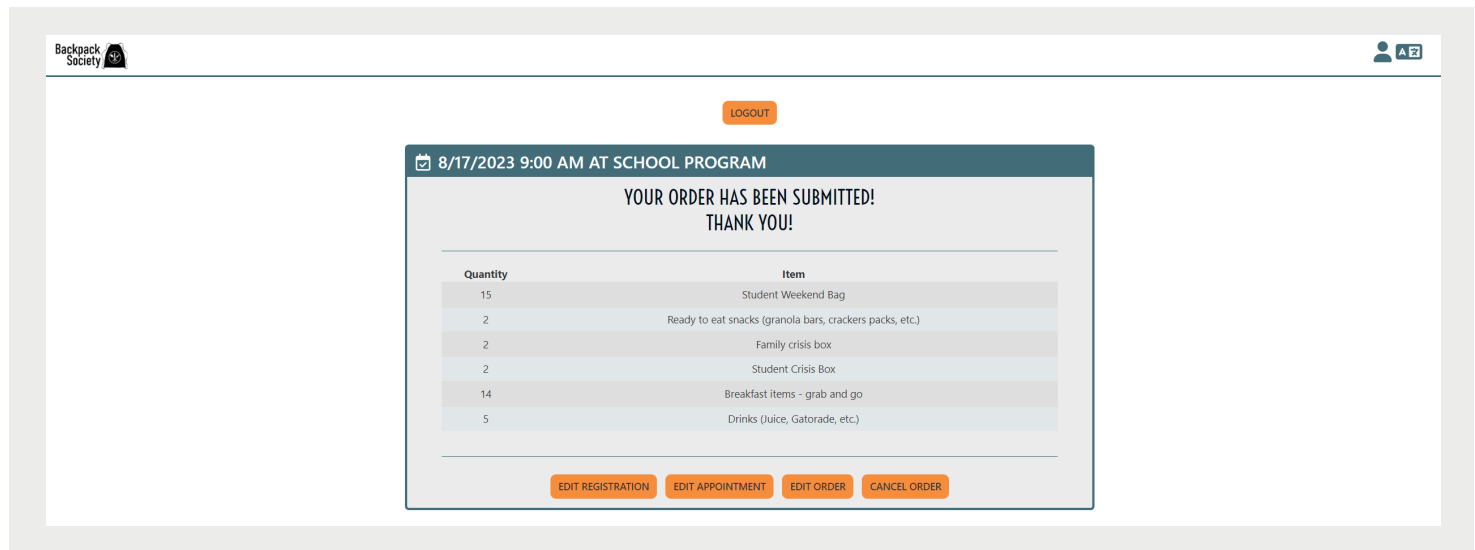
Backpack Society

LOGOUT

8/17/2023 9:00 AM AT SCHOOL PROGRAM

YOUR ORDER HAS BEEN SUBMITTED!
THANK YOU!

| Quantity | Item |
|---|---|
| 15 | Student Weekend Bag |
| 2 | Ready to eat snacks (granola bars, crackers packs, etc.) |
| 2 | Family crisis box |
| 2 | Student Crisis Box |
| 14 | Breakfast items - grab and go |
| 5 | Drinks (Juice, Gatorade, etc.) |

EDIT REGISTRATION EDIT APPOINTMENT EDIT ORDER CANCEL ORDER